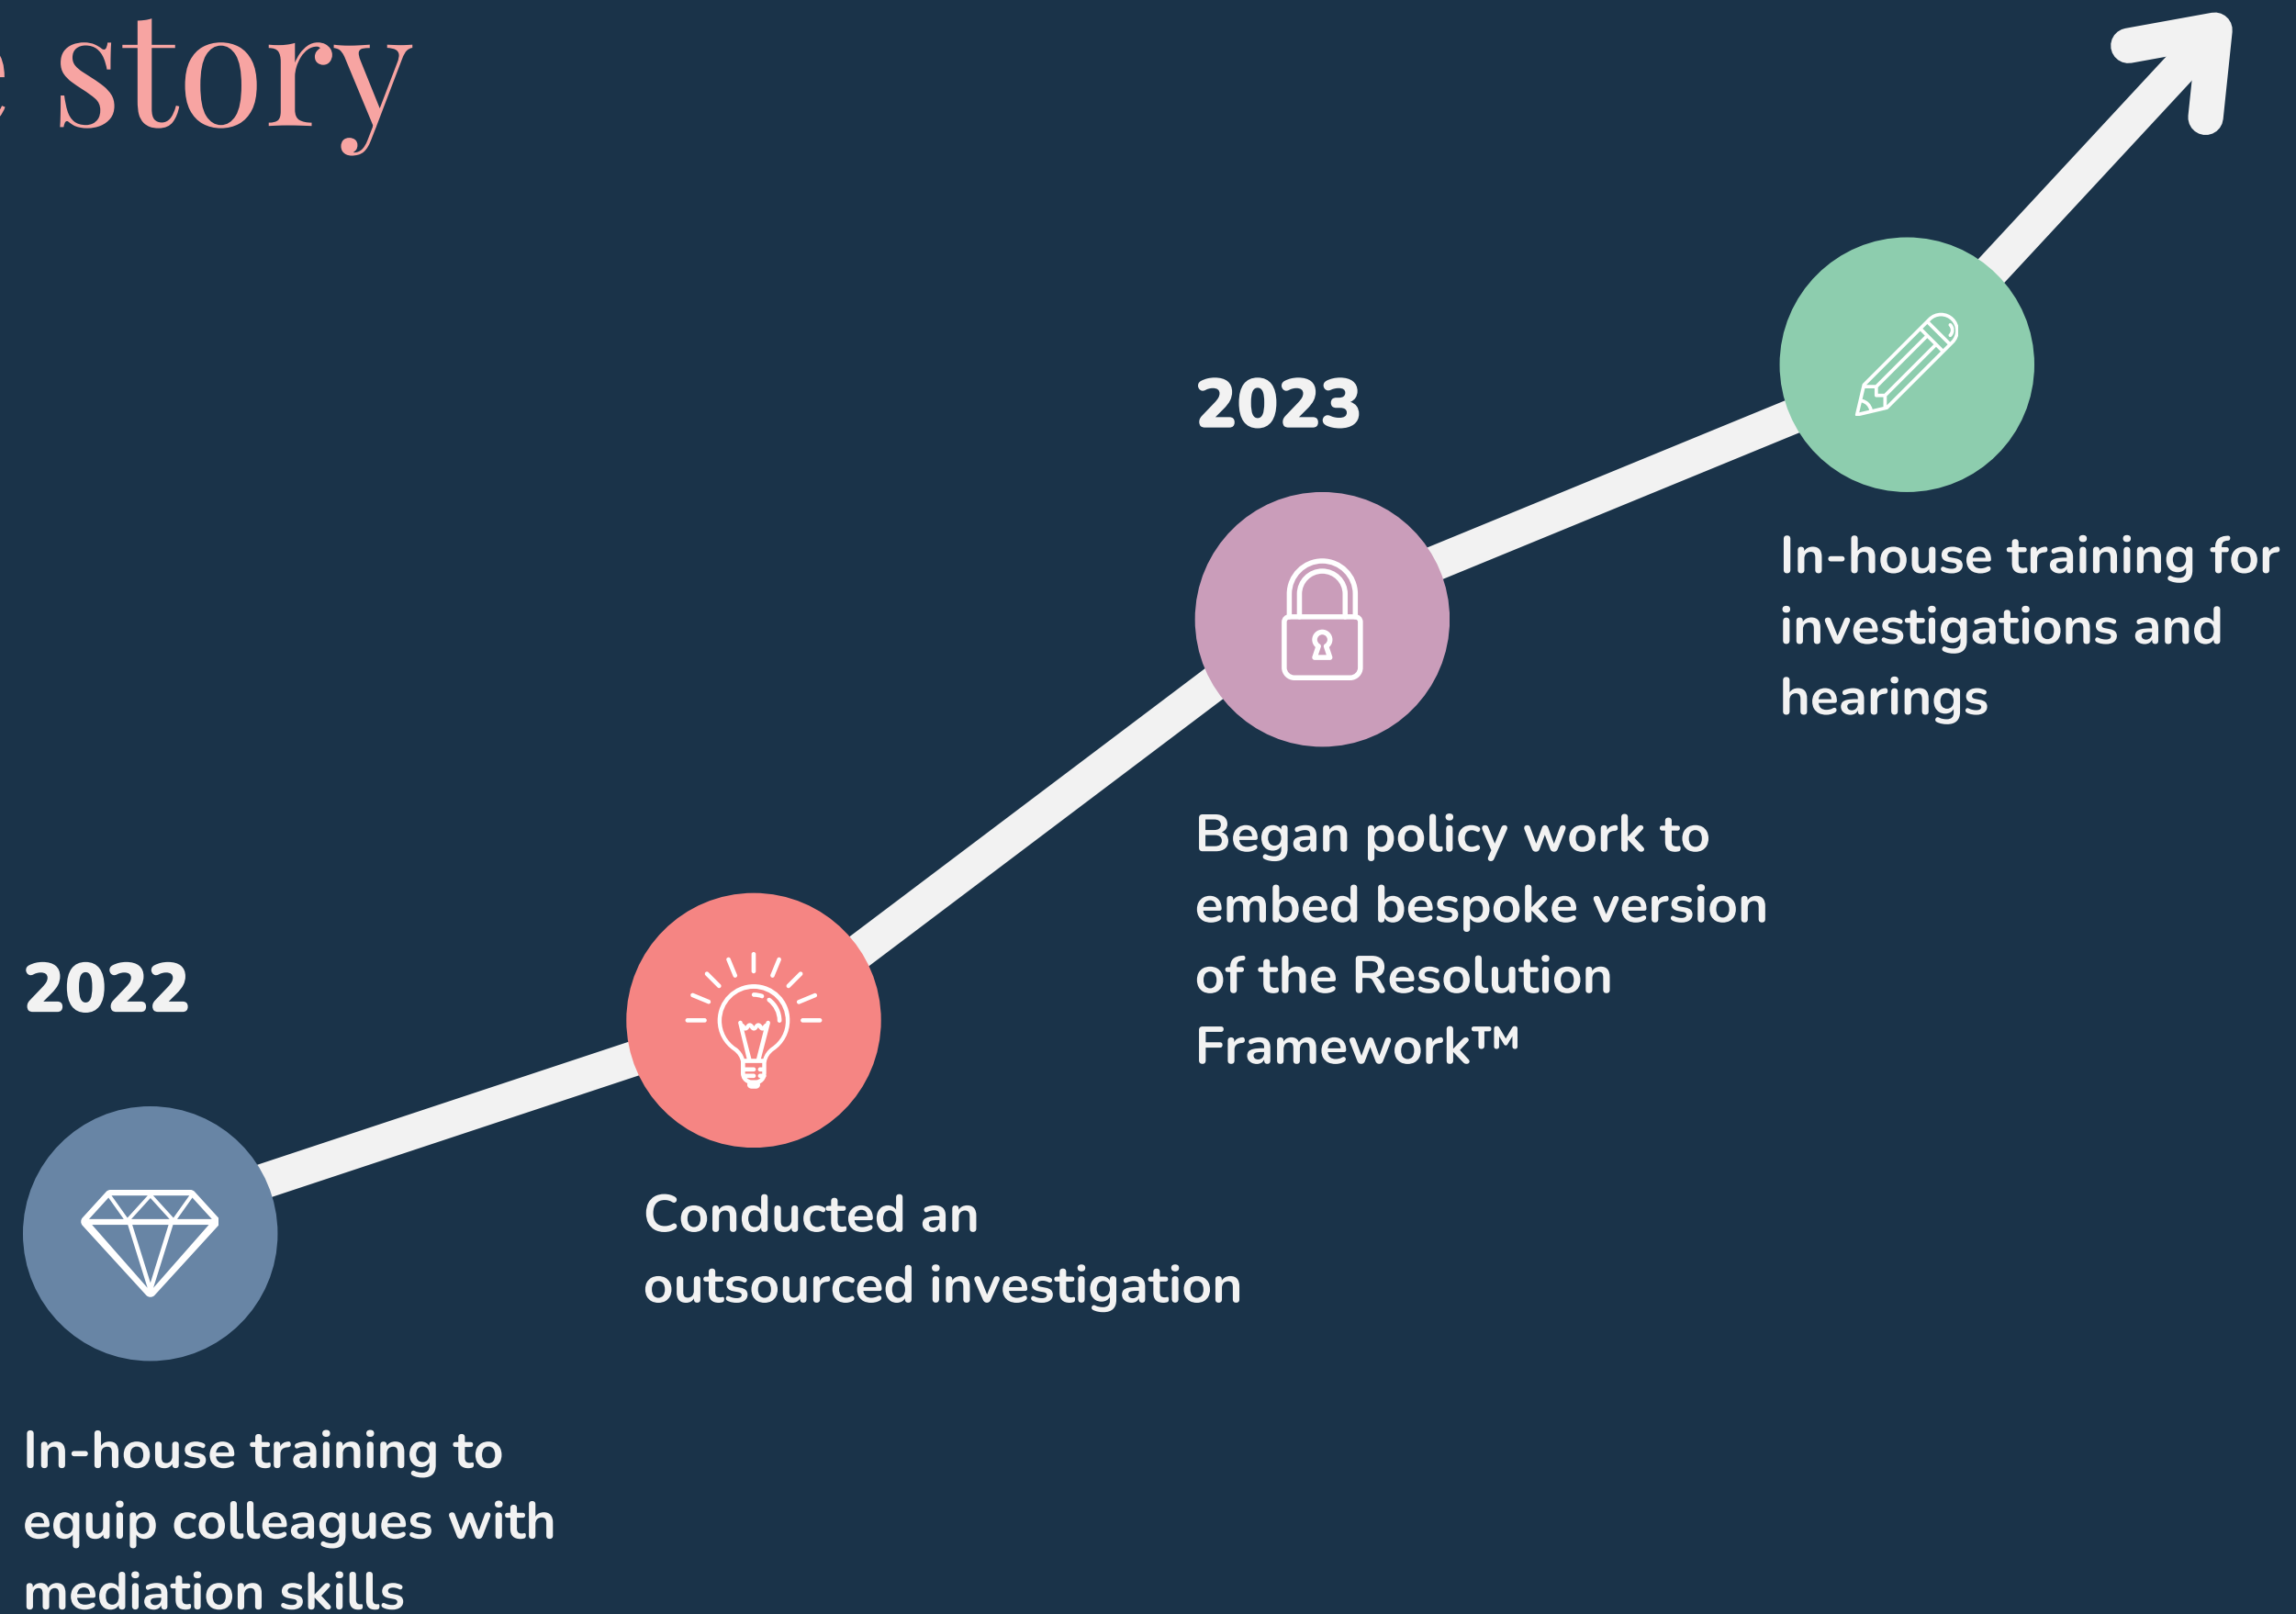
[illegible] story

2023

In-house training for investigations and hearings

Began policy work to embed bespoke version of the Resolution Framework™

2022

Conducted an outsourced investigation

In-house training to equip colleagues with mediation skills